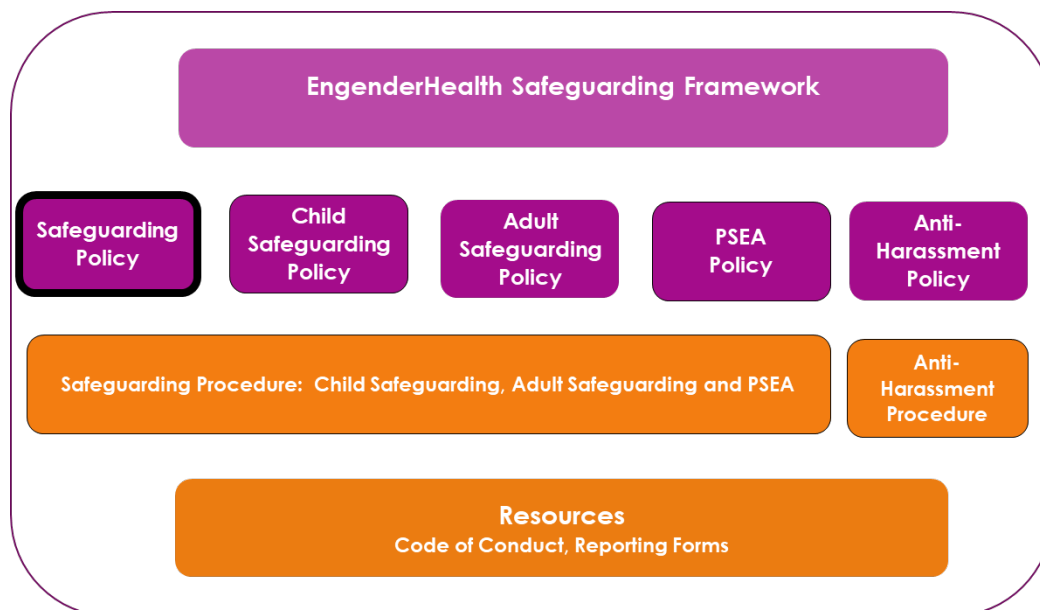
EngenderHealth Safeguarding Framework

Safeguarding Policy

Child Safeguarding Policy

Adult Safeguarding Policy

PSEA Policy

Anti-Harassment Policy

Safeguarding Procedure: Child Safeguarding, Adult Safeguarding and PSEA

Anti-Harassment Procedure

Resources
Code of Conduct, Reporting Forms